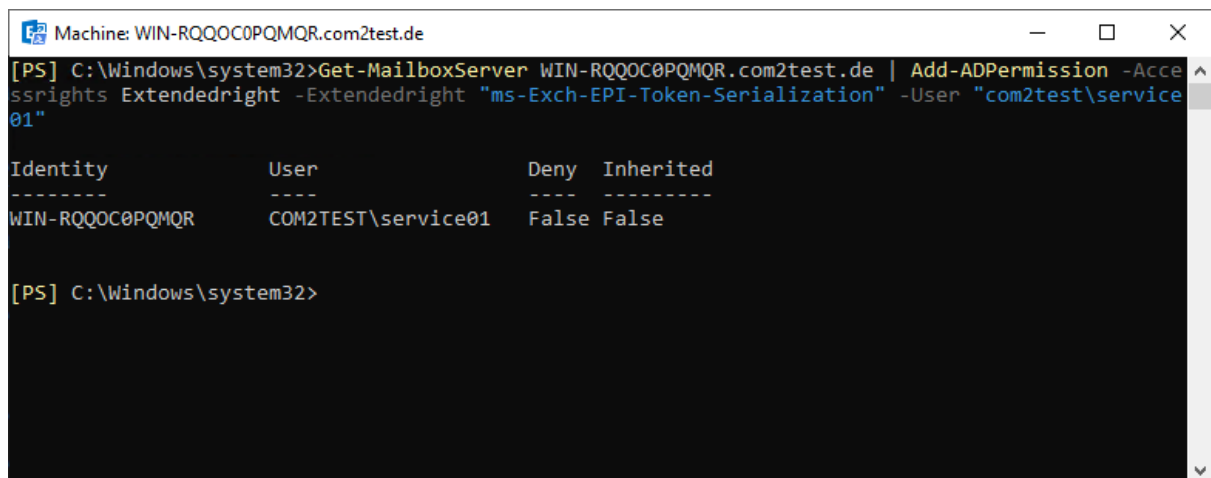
Machine: WIN-RQQOC0PQMQR.com2test.de

[PS] C:\Windows\system32>Get-MailboxServer WIN-RQQOC0PQMQR.com2test.de | Add-ADPermission -Accessrights Extendedright -Extendedright "ms-Exch-EPI-Token-Serialization" -User "com2test\service01"

| Identity | User | Deny | Inherited |
|---|---|---|---|
| -------- | ---- | ---- | --------- |
| WIN-RQQOC0PQMQR | COM2TEST\service01 | False | False |

[PS] C:\Windows\system32>